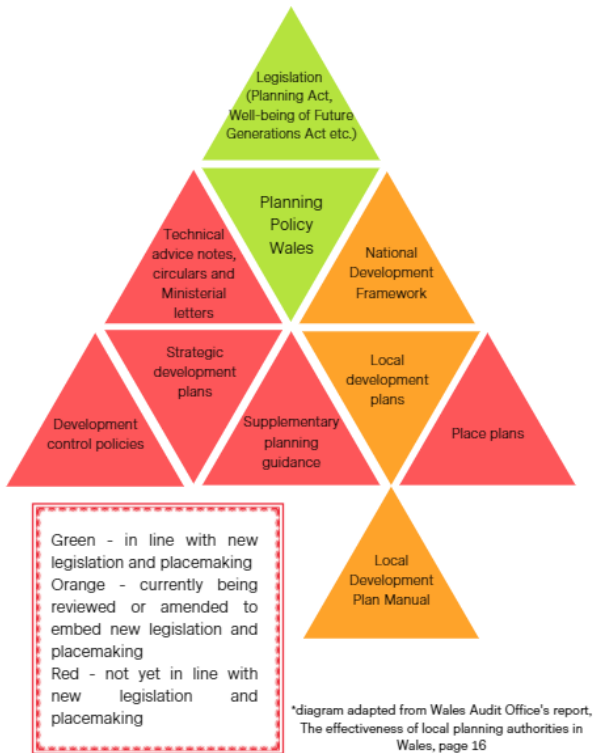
Legislation (Planning Act, Well-being of Future Generations Act etc.)

Technical advice notes, circulars and Ministerial letters

Planning Policy Wales

National Development Framework

Strategic development plans

Local development plans

Development control policies

Supplementary planning guidance

Place plans

Green - in line with new legislation and placemaking
Orange - currently being reviewed or amended to embed new legislation and placemaking
Red - not yet in line with new legislation and placemaking

Local Development Plan Manual

*diagram adapted from Wales Audit Office's report, The effectiveness of local planning authorities in Wales, page 16